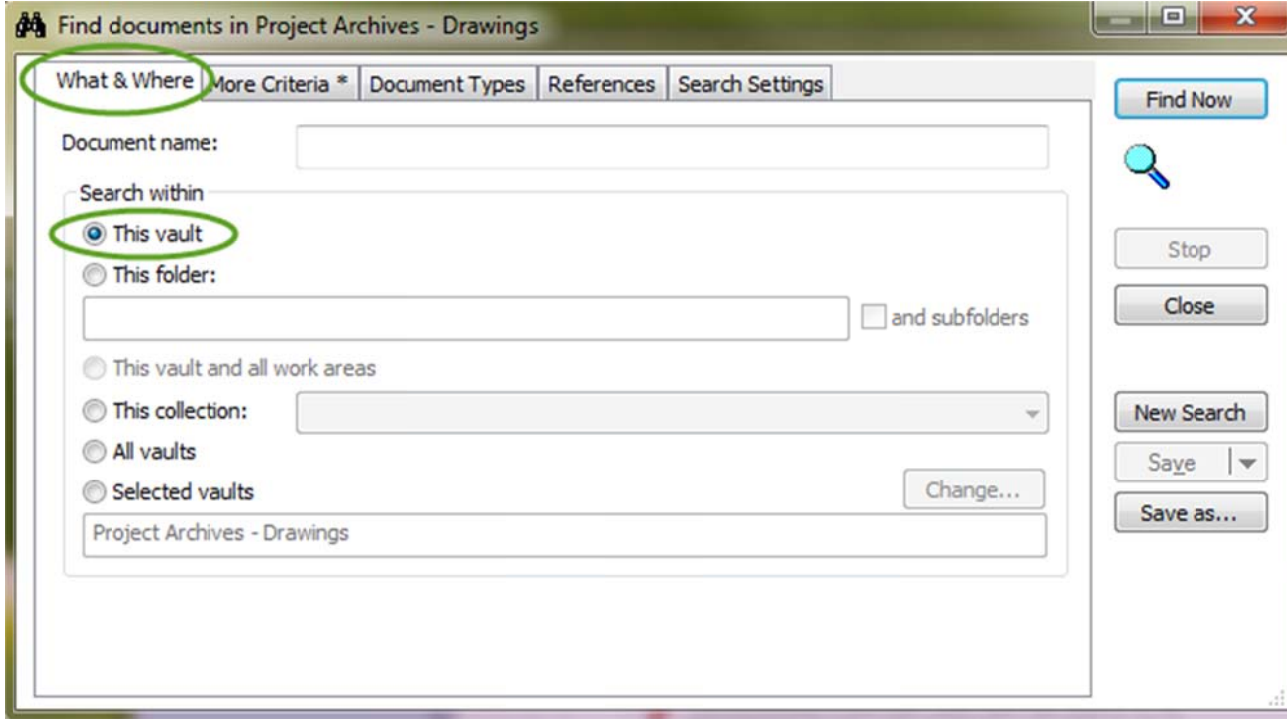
Find documents in Project Archives - Drawings

What & Where | More Criteria * | Document Types | References | Search Settings

Document name:

Search within

This vault

This folder:

and subfolders

This vault and all work areas

This collection:

All vaults

Selected vaults

Change...

Project Archives - Drawings

Find Now

Stop

Close

New Search

Save

Save as...